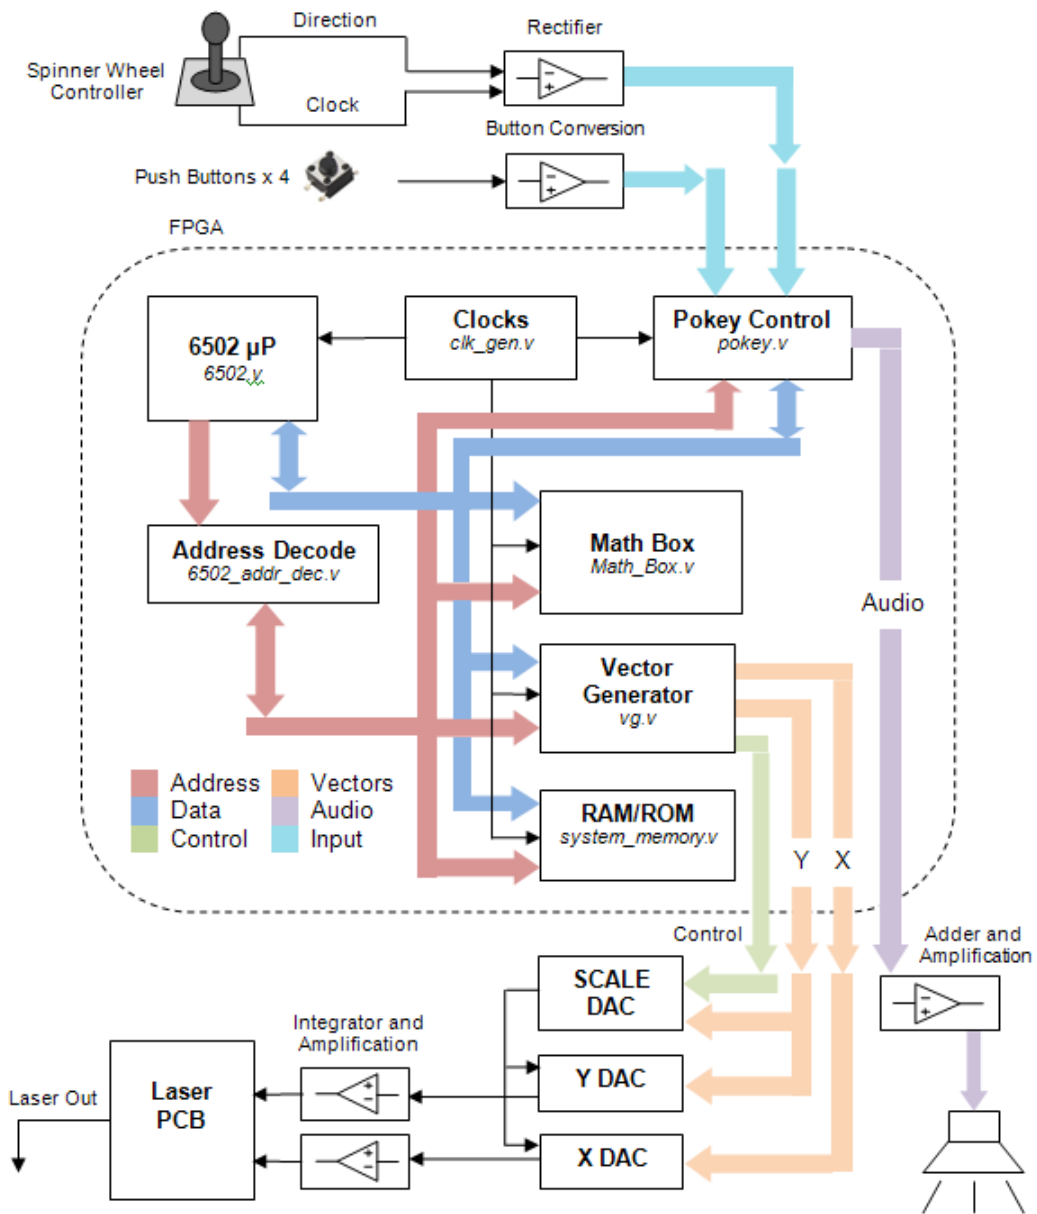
Spinner Wheel Controller

Direction

Clock

Rectifier

Button Conversion

Push Buttons x 4

FPGA

6502 µP
6502.v

Clocks
clk_gen.v

Pokey Control
pokey.v

Address Decode
6502_addr_dec.v

Math Box
Math_Box.v

Vector Generator
vg.v

RAM/ROM
system_memory.v

Audio

Address
Data
Control

Vectors
Audio
Input

Y

X

Control

Adder and Amplification

SCALE DAC

Y DAC

X DAC

Integrator and Amplification

Laser PCB

Laser Out